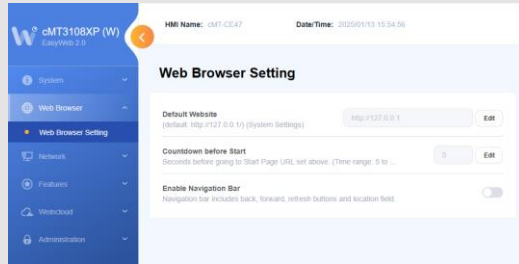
cMT3108XP (W)
EasyWeb 2.0

HMI Name: cMT-CE47
Date/Time: 2025/01/13 15:54:56

System
Web Browser
Web Browser Setting
Network
Features
Weincloud
Administration

Web Browser Setting

Default Website
(default: http://127.0.0.1/) (System Settings)
http://127.0.0.1
Edit

Countdown before Start
Seconds before going to Start Page URL set above. (Time range: 5 to ...
0
Edit

Enable Navigation Bar
Navigation bar includes back, forward, refresh buttons and location field.